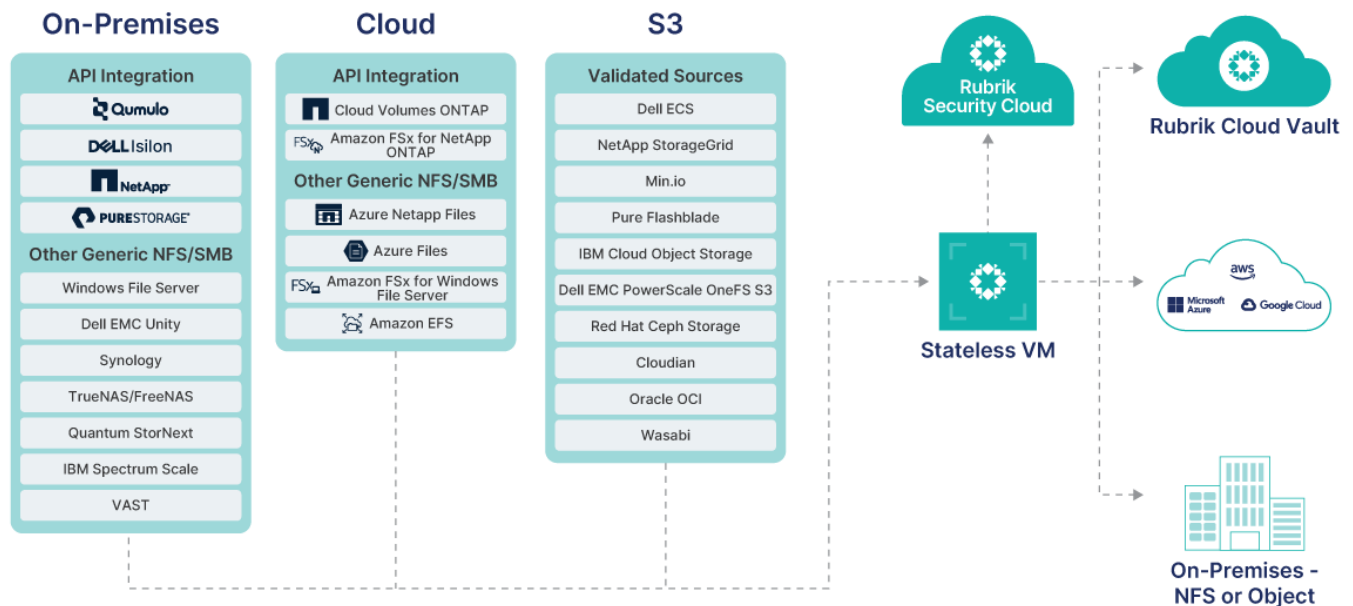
On-Premises

API Integration

Qumulo

DELL Isilon

NetApp

PURESTORAGE

Other Generic NFS/SMB

Windows File Server

Dell EMC Unity

Synology

TrueNAS/FreeNAS

Quantum StorNext

IBM Spectrum Scale

VAST

Cloud

API Integration

Cloud Volumes ONTAP

FSx Amazon FSx for NetApp ONTAP

Other Generic NFS/SMB

Azure Netapp Files

Azure Files

FSx Amazon FSx for Windows File Server

Amazon EFS

S3

Validated Sources

Dell ECS

NetApp StorageGrid

Min.io

Pure Flashblade

IBM Cloud Object Storage

Dell EMC PowerScale OneFS S3

Red Hat Ceph Storage

Cloudian

Oracle OCI

Wasabi

Rubrik Security Cloud

Rubrik Cloud Vault

Stateless VM

aws

Microsoft Azure

Google Cloud

On-Premises - NFS or Object